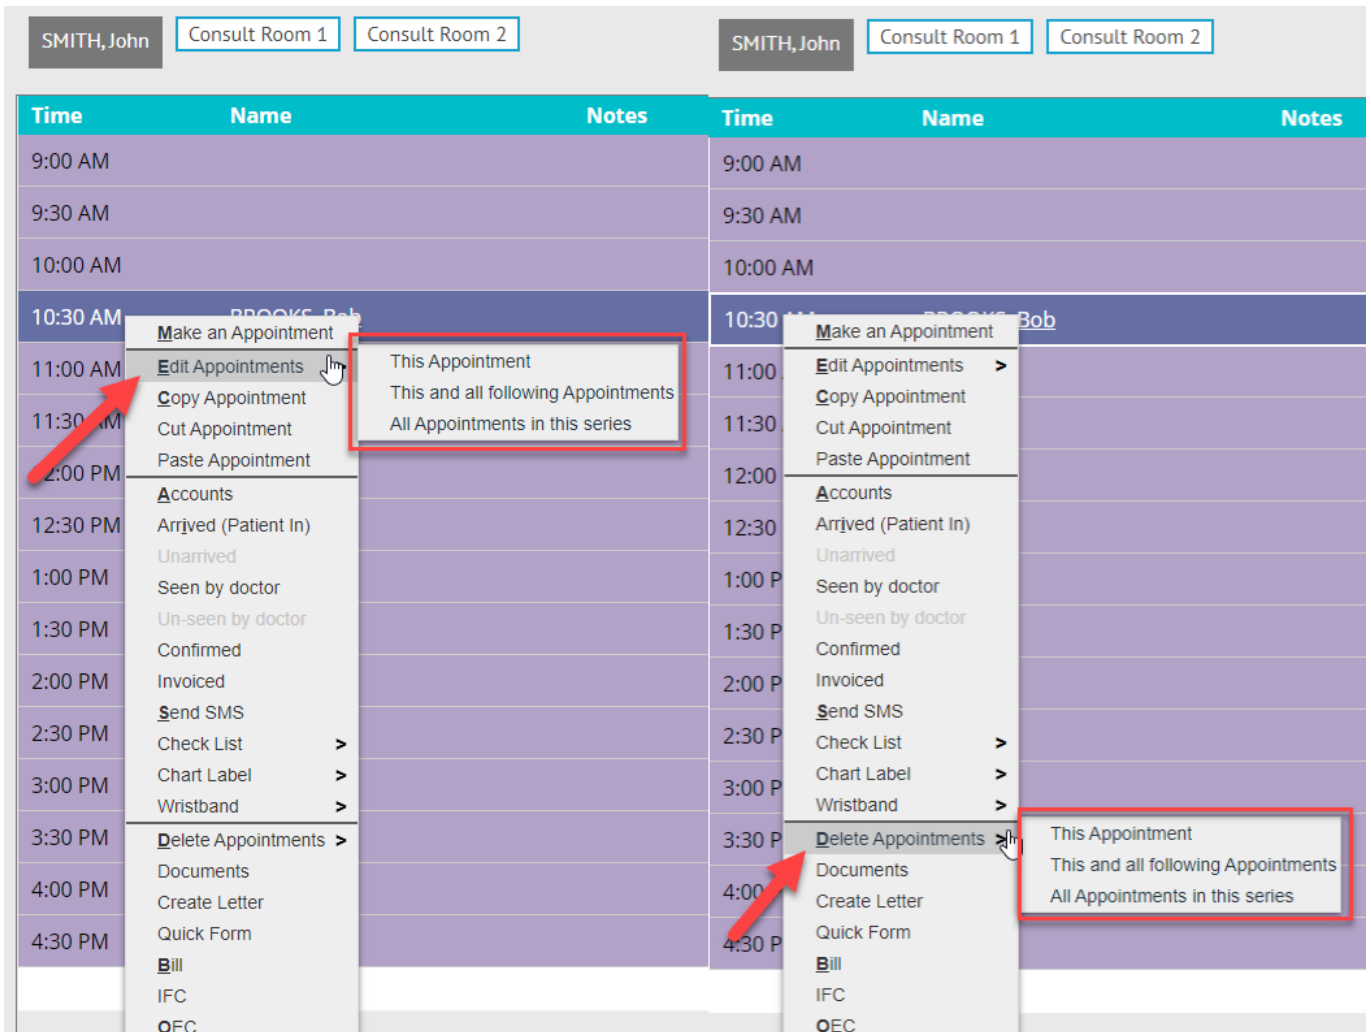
SMITH, John Consult Room 1 Consult Room 2

| Time | Name | Notes |
|---|---|---|
| 9:00 AM | | |
| 9:30 AM | | |
| 10:00 AM | | |
| 10:30 AM | BROOKS, Bob | |
| 11:00 AM | | |
| 11:30 AM | | |
| 12:00 PM | | |
| 12:30 PM | | |
| 1:00 PM | | |
| 1:30 PM | | |
| 2:00 PM | | |
| 2:30 PM | | |
| 3:00 PM | | |
| 3:30 PM | | |
| 4:00 PM | | |
| 4:30 PM | | |

Make an Appointment
Edit Appointments >
Copy Appointment
Cut Appointment
Paste Appointment
Accounts
Arrived (Patient In)
Unarrived
Seen by doctor
Un-seen by doctor
Confirmed
Invoiced
Send SMS
Check List >
Chart Label >
Wristband >
Delete Appointments >
Documents
Create Letter
Quick Form
Bill
IFC
OFC

This Appointment
This and all following Appointments
All Appointments in this series

SMITH, John Consult Room 1 Consult Room 2

| Time | Name | Notes |
|---|---|---|
| 9:00 AM | | |
| 9:30 AM | | |
| 10:00 AM | | |
| 10:30 AM | BROOKS, Bob | |
| 11:00 | | |
| 11:30 | | |
| 12:00 | | |
| 12:30 | | |
| 1:00 P | | |
| 1:30 P | | |
| 2:00 P | | |
| 2:30 P | | |
| 3:00 P | | |
| 3:30 P | | |
| 4:00 | | |
| 4:30 P | | |

Make an Appointment
Edit Appointments >
Copy Appointment
Cut Appointment
Paste Appointment
Accounts
Arrived (Patient In)
Unarrived
Seen by doctor
Un-seen by doctor
Confirmed
Invoiced
Send SMS
Check List >
Chart Label >
Wristband >
Delete Appointments >
Documents
Create Letter
Quick Form
Bill
IFC
OFC

This Appointment
This and all following Appointments
All Appointments in this series